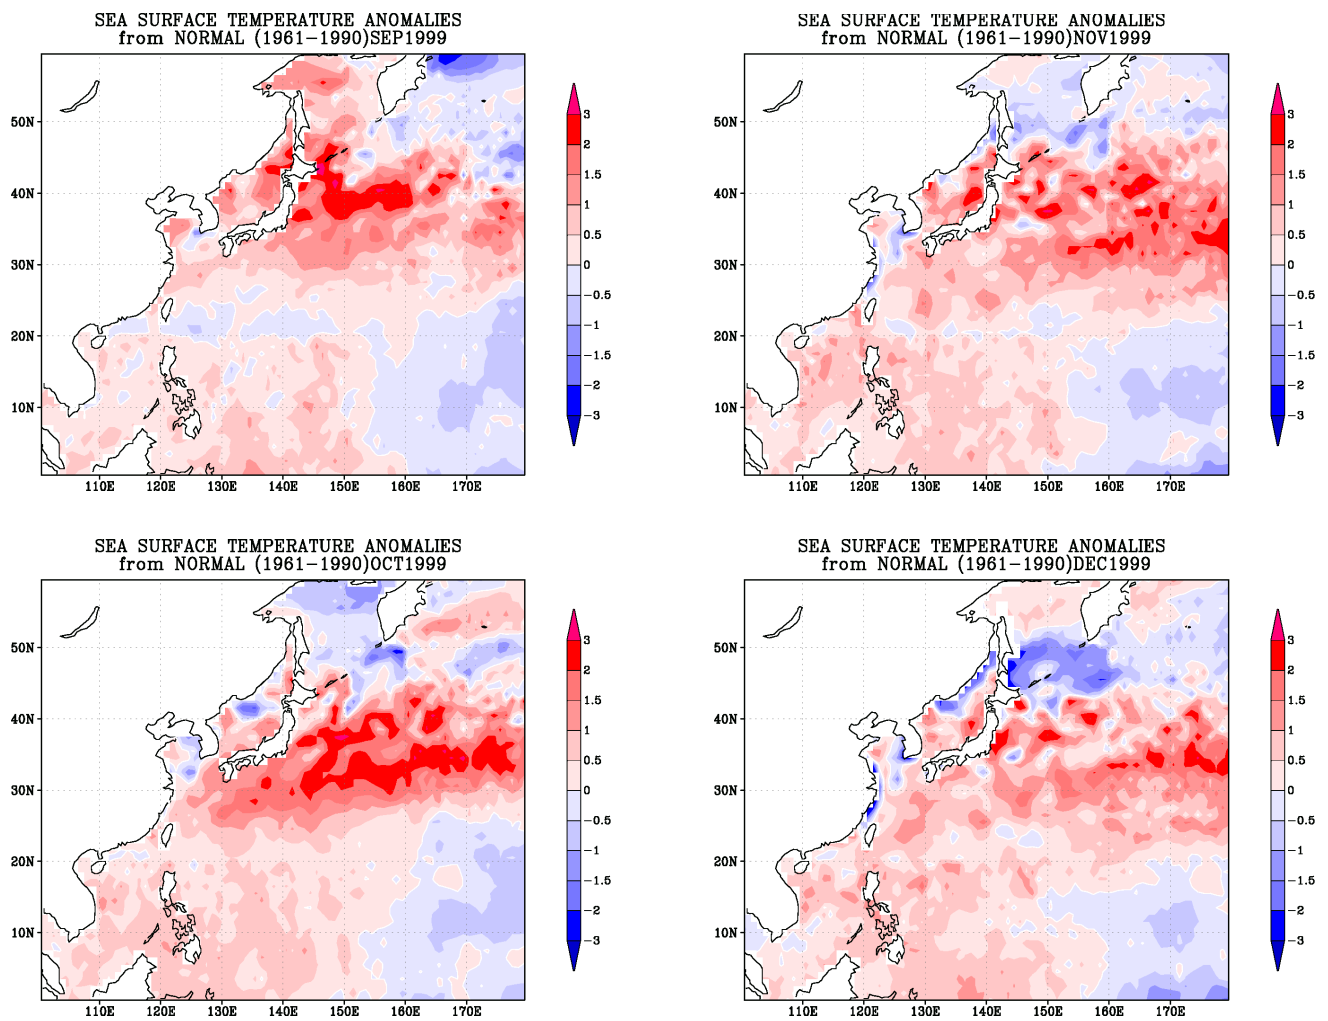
SEA SURFACE TEMPERATURE ANOMALIES
from NORMAL (1961-1990)SEP1999

50N
40N
30N
20N
10N
110E 120E 130E 140E 150E 160E 170E

3
2
1.5
1
0.5
0
-0.5
-1
-1.5
-2
-3

SEA SURFACE TEMPERATURE ANOMALIES
from NORMAL (1961-1990)NOV1999

50N
40N
30N
20N
10N
110E 120E 130E 140E 150E 160E 170E

3
2
1.5
1
0.5
0
-0.5
-1
-1.5
-2
-3

SEA SURFACE TEMPERATURE ANOMALIES
from NORMAL (1961-1990)OCT1999

50N
40N
30N
20N
10N
110E 120E 130E 140E 150E 160E 170E

3
2
1.5
1
0.5
0
-0.5
-1
-1.5
-2
-3

SEA SURFACE TEMPERATURE ANOMALIES
from NORMAL (1961-1990)DEC1999

50N
40N
30N
20N
10N
110E 120E 130E 140E 150E 160E 170E

3
2
1.5
1
0.5
0
-0.5
-1
-1.5
-2
-3